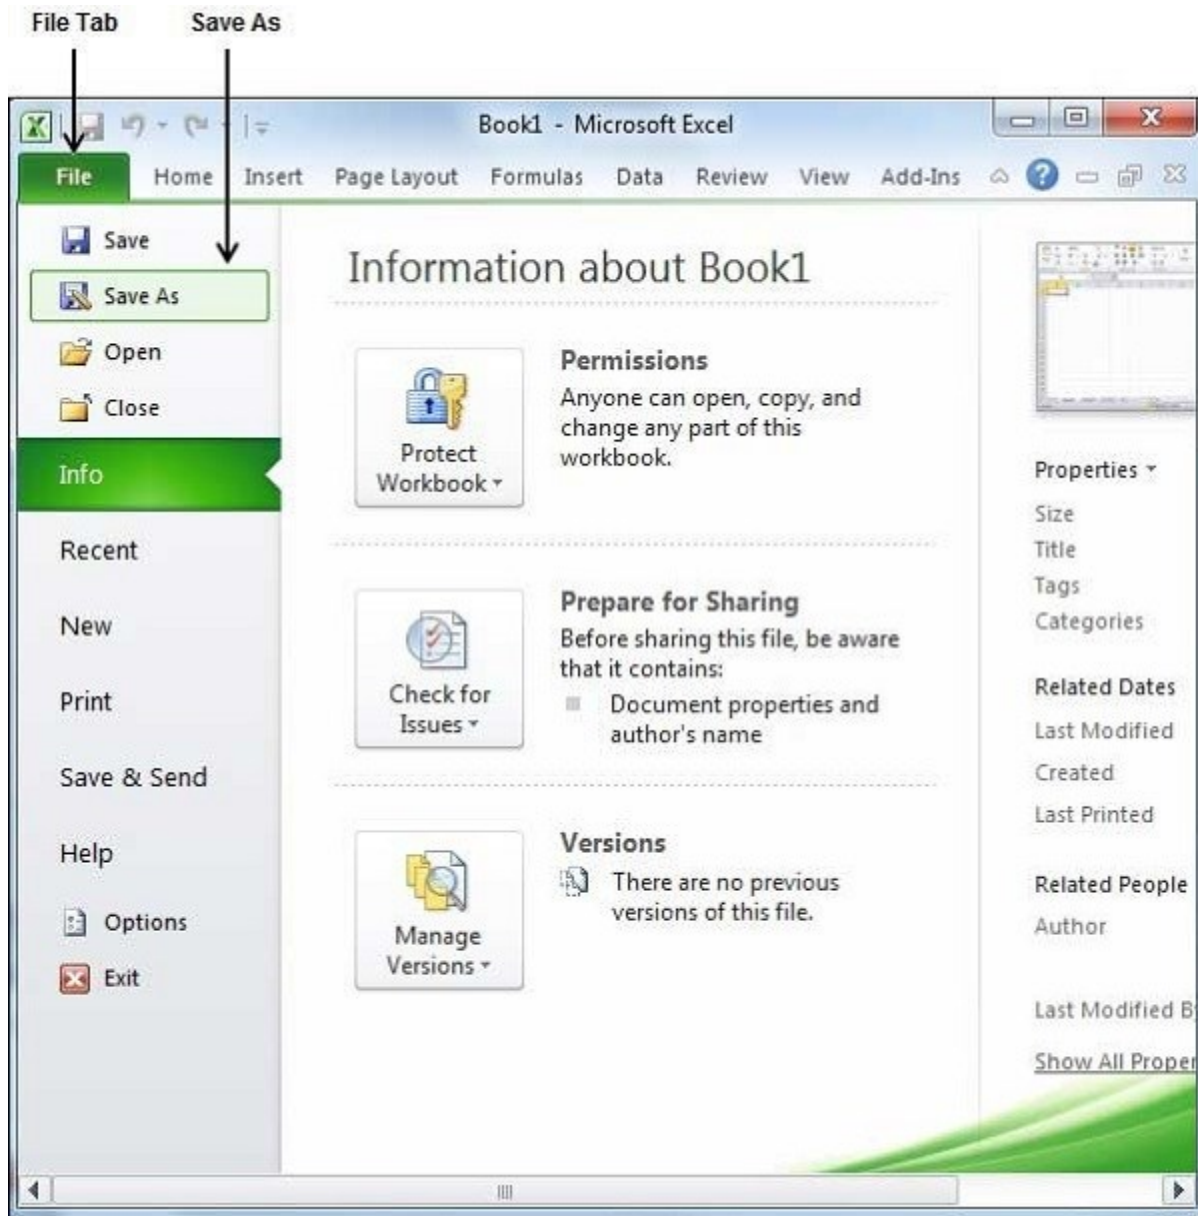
File Tab Save As

Book1 - Microsoft Excel

File Home Insert Page Layout Formulas Data Review View Add-Ins

Save
Save As
Open
Close
Info
Recent
New
Print
Save & Send
Help
Options
Exit

Information about Book1

Protect Workbook

Permissions
Anyone can open, copy, and change any part of this workbook.

Check for Issues

Prepare for Sharing
Before sharing this file, be aware that it contains:
Document properties and author's name

Manage Versions

Versions
There are no previous versions of this file.

Properties
Size
Title
Tags
Categories

Related Dates
Last Modified
Created
Last Printed

Related People
Author

Last Modified B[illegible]

Show All Proper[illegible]